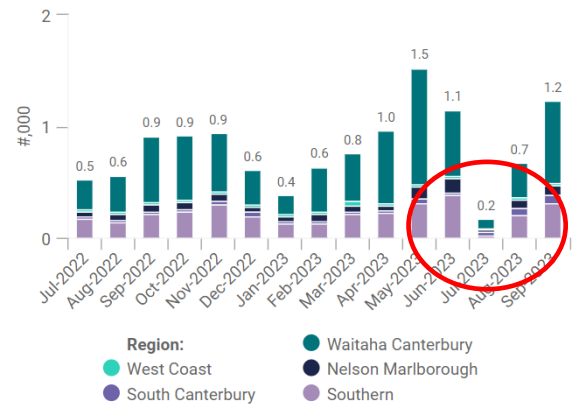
2
1
0
#,000

0.5 0.6 0.9 0.9 0.9 0.6 0.4 0.6 0.8 1.0 1.5 1.1 0.2 0.7 1.2

Jul-2022
Aug-2022
Sep-2022
Oct-2022
Nov-2022
Dec-2022
Jan-2023
Feb-2023
Mar-2023
Apr-2023
May-2023
Jun-2023
Jul-2023
Aug-2023
Sep-2023

Region:
West Coast
South Canterbury
Waitaha Canterbury
Nelson Marlborough
Southern